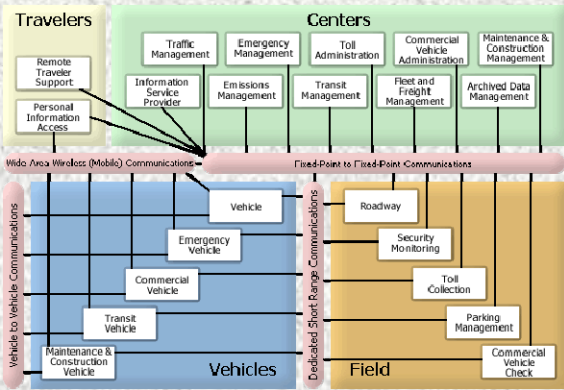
Travelers

Remote Traveler Support

Personal Information Access

Centers

Traffic Management

Emergency Management

Toll Administration

Commercial Vehicle Administration

Maintenance & Construction Management

Information Service Provider

Emissions Management

Transit Management

Fleet and Freight Management

Archived Data Management

Wide Area Wireless (Mobile) Communications

Fixed-Point to Fixed-Point Communications

Vehicle to Vehicle Communications

Vehicle

Emergency Vehicle

Commercial Vehicle

Transit Vehicle

Maintenance & Construction Vehicle

Vehicles

Dedicated Short Range Communications

Roadway

Security Monitoring

Toll Collection

Parking Management

Commercial Vehicle Check

Field